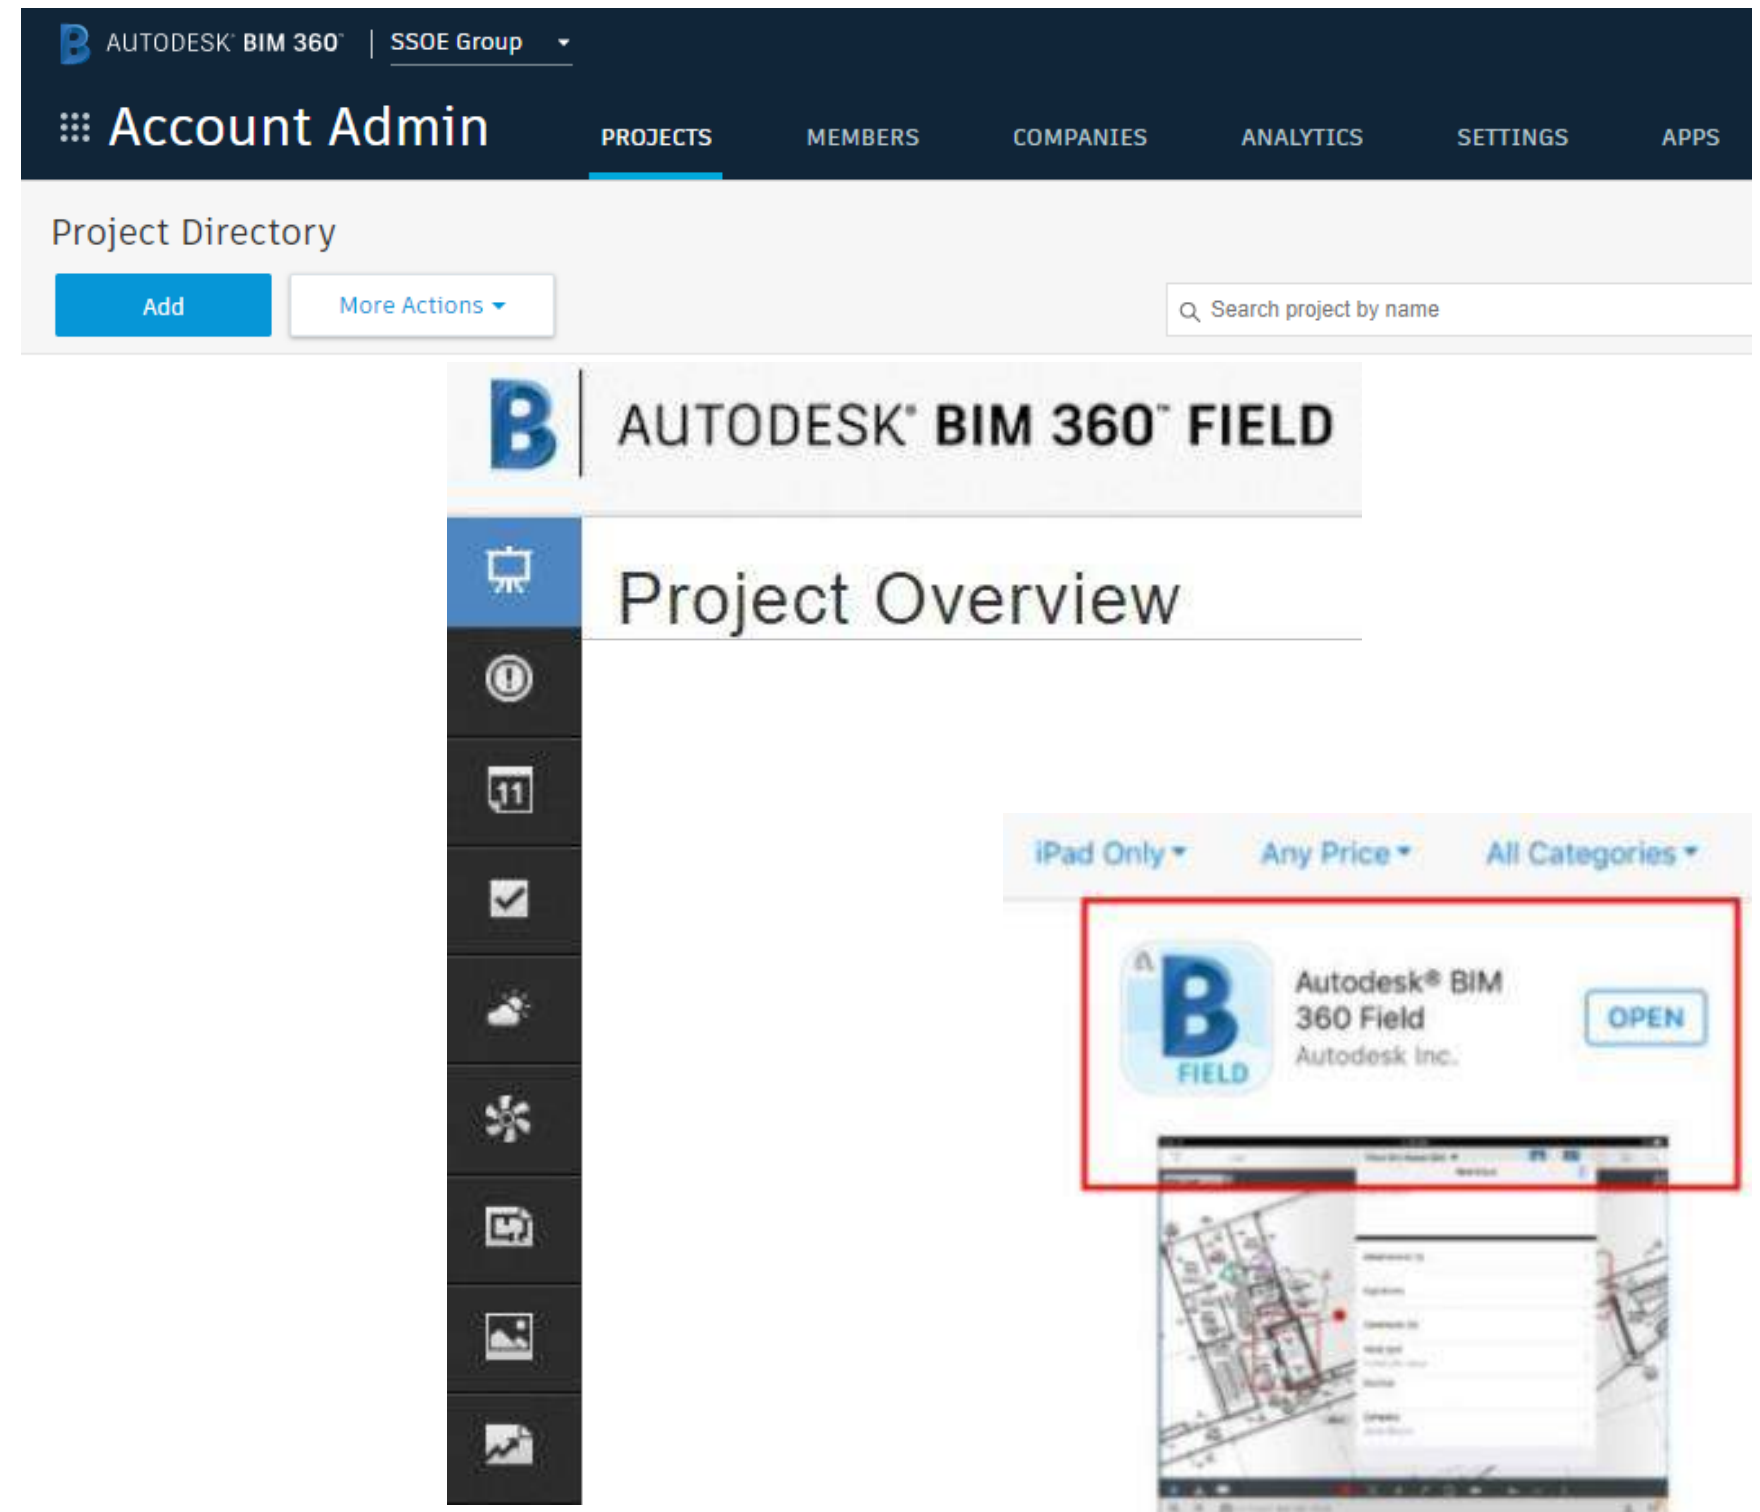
AUTODESK® BIM 360® | SSOE Group

Account Admin PROJECTS MEMBERS COMPANIES ANALYTICS SETTINGS APPS

Project Directory

Add More Actions

Search project by name

AUTODESK® BIM 360™ FIELD

Project Overview

11

iPad Only Any Price All Categories

FIELD

Autodesk® BIM 360 Field
Autodesk Inc.

OPEN